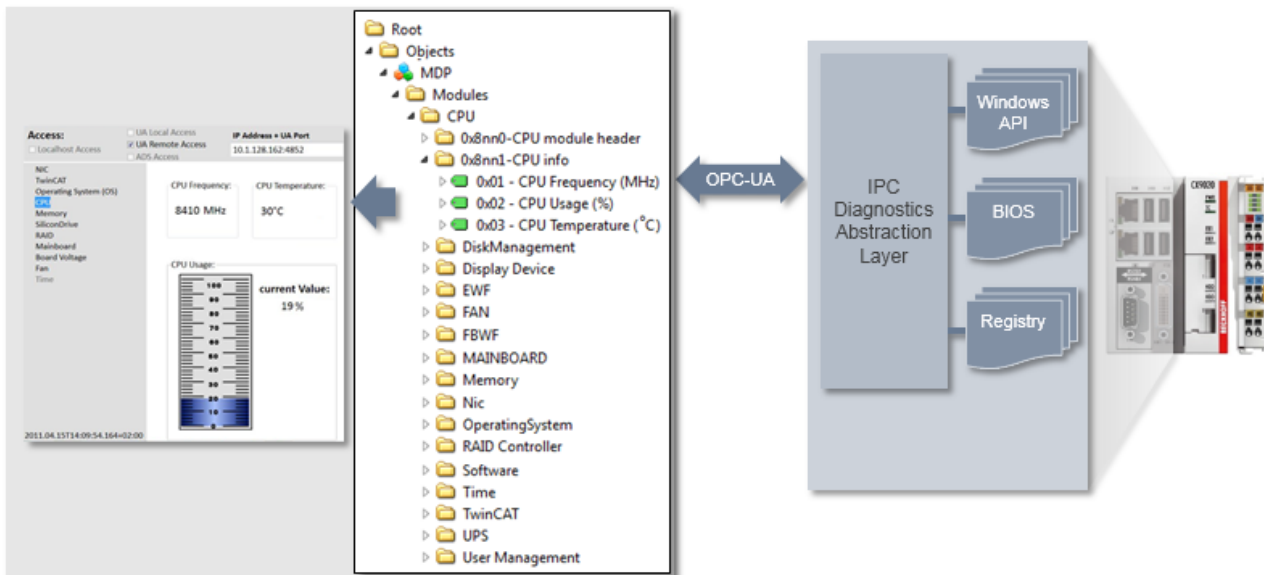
Access:
Localhost Access
UA Local Access
UA Remote Access
ADS Access
IP Address + UA Port
10.1.128.162:4852

NIC
TwinCAT
Operating System (OS)
CPU
Memory
SiliconDrive
RAID
Mainboard
Board Voltage
Fan
Time

CPU Frequency:
8410 MHz
CPU Temperature:
30°C
CPU Usage:
current Value:
19 %
100
90
80
70
60
50
40
30
20
10
0
2011.04.15T14:09:54.164+02:00

Root
Objects
MDP
Modules
CPU
0x8nn0-CPU module header
0x8nn1-CPU info
0x01 - CPU Frequency (MHz)
0x02 - CPU Usage (%)
0x03 - CPU Temperature (°C)
DiskManagement
Display Device
EWF
FAN
FBWF
MAINBOARD
Memory
Nic
OperatingSystem
RAID Controller
Software
Time
TwinCAT
UPS
User Management

OPC-UA

IPC Diagnostics Abstraction Layer
Windows API
BIOS
Registry

CX9020
BECKHOFF